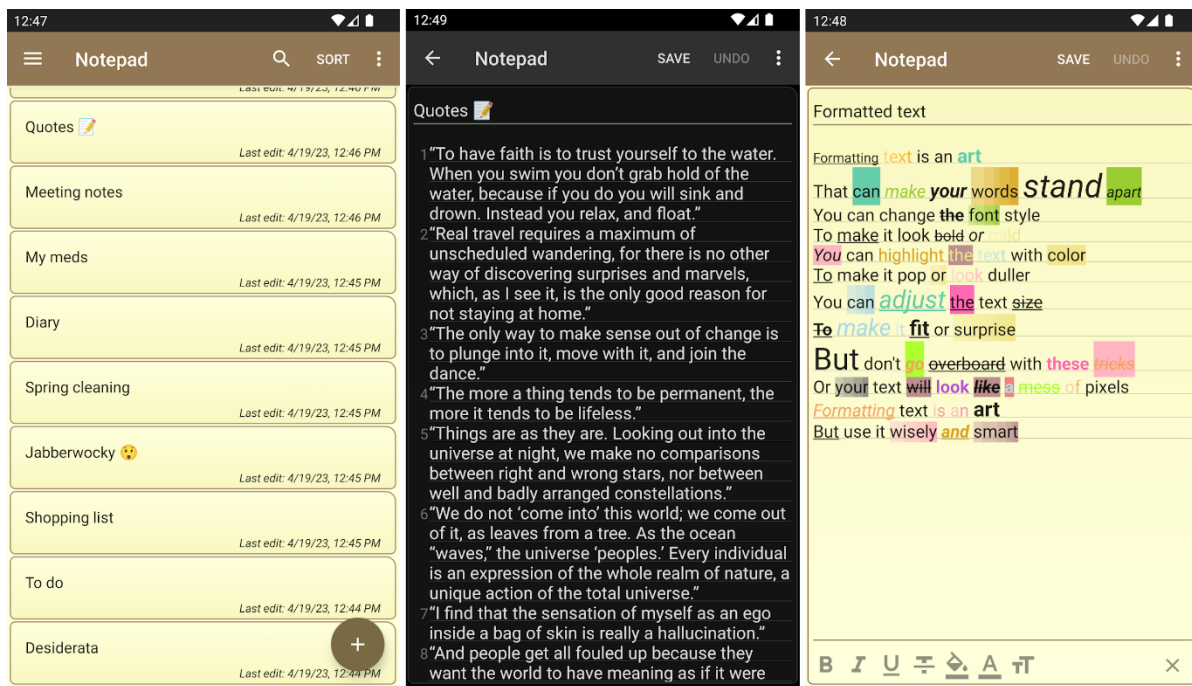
12:47

Notepad SORT

Last edit: 4/19/23, 12:46 PM

Quotes 📝
Last edit: 4/19/23, 12:46 PM

Meeting notes
Last edit: 4/19/23, 12:46 PM

My meds
Last edit: 4/19/23, 12:45 PM

Diary
Last edit: 4/19/23, 12:45 PM

Spring cleaning
Last edit: 4/19/23, 12:45 PM

Jabberwocky 😲
Last edit: 4/19/23, 12:45 PM

Shopping list
Last edit: 4/19/23, 12:45 PM

To do
Last edit: 4/19/23, 12:44 PM

Desiderata
Last edit: 4/19/23, 12:44 PM

12:49

Notepad SAVE UNDO

Quotes 📝

1"To have faith is to trust yourself to the water. When you swim you don't grab hold of the water, because if you do you will sink and drown. Instead you relax, and float."
2"Real travel requires a maximum of unscheduled wandering, for there is no other way of discovering surprises and marvels, which, as I see it, is the only good reason for not staying at home."
3"The only way to make sense out of change is to plunge into it, move with it, and join the dance."
4"The more a thing tends to be permanent, the more it tends to be lifeless."
5"Things are as they are. Looking out into the universe at night, we make no comparisons between right and wrong stars, nor between well and badly arranged constellations."
6"We do not 'come into' this world; we come out of it, as leaves from a tree. As the ocean "waves," the universe 'peoples.' Every individual is an expression of the whole realm of nature, a unique action of the total universe."
7"I find that the sensation of myself as an ego inside a bag of skin is really a hallucination."
8"And people get all fouled up because they want the world to have meaning as if it were

12:48

Notepad SAVE UNDO

Formatted text

Formatting text is an art
That can make your words stand apart
You can change the font style
To make it look bold or mild
You can highlight the text with color
To make it pop or look duller
You can adjust the text size
To make it fit or surprise
But don't go overboard with these tricks
Or your text will look like a mess of pixels
Formatting text is an art
But use it wisely and smart

B I U